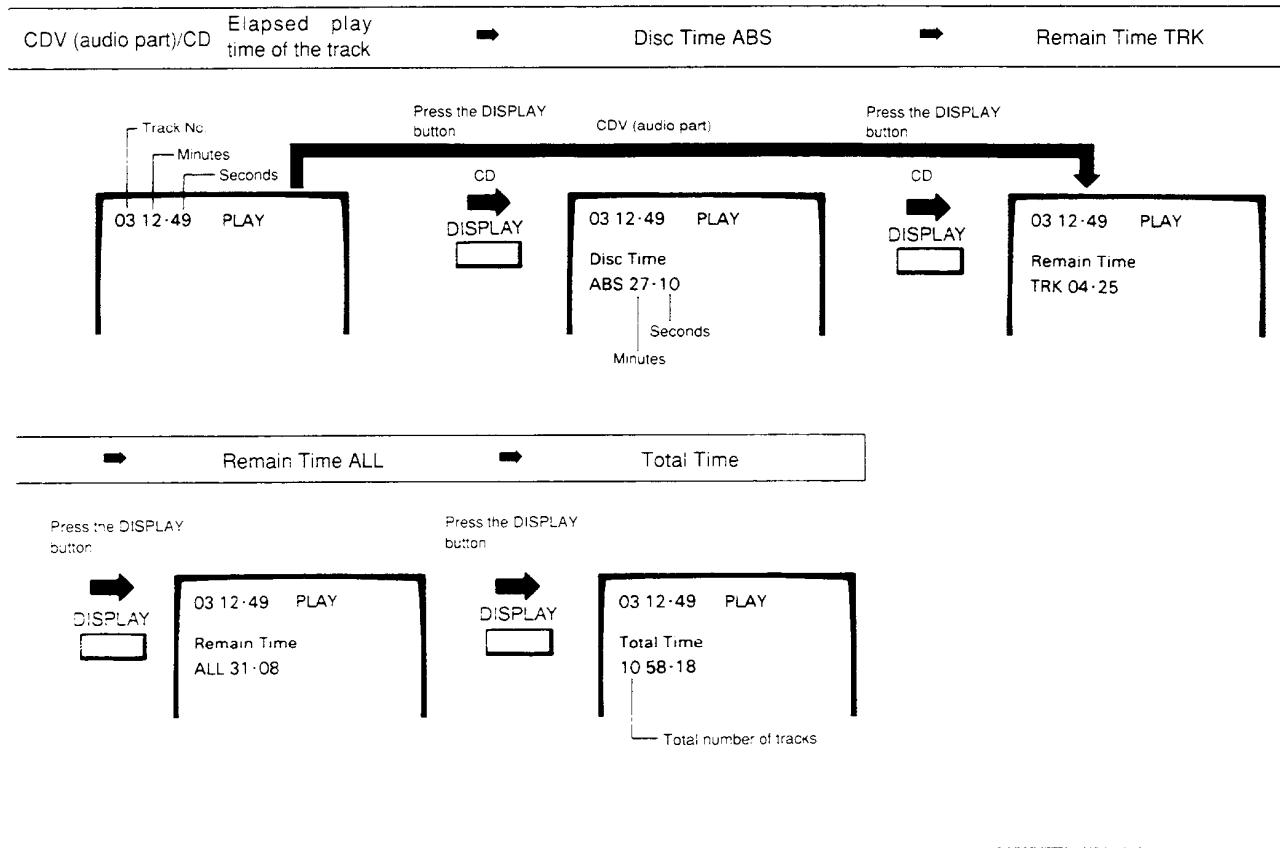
CDV (audio part)/CD Elapsed play time of the track ➡ Disc Time ABS ➡ Remain Time TRK

Track No
Minutes
Seconds

03 12·49 PLAY

Press the DISPLAY button

CDV (audio part)

CD

DISPLAY

03 12·49 PLAY
Disc Time
ABS 27·10

Seconds
Minutes

Press the DISPLAY button

CD

DISPLAY

03 12·49 PLAY
Remain Time
TRK 04·25

➡ Remain Time ALL ➡ Total Time

Press the DISPLAY button

DISPLAY

03 12·49 PLAY
Remain Time
ALL 31·08

Press the DISPLAY button

DISPLAY

03 12·49 PLAY
Total Time
10 58·18

Total number of tracks

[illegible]